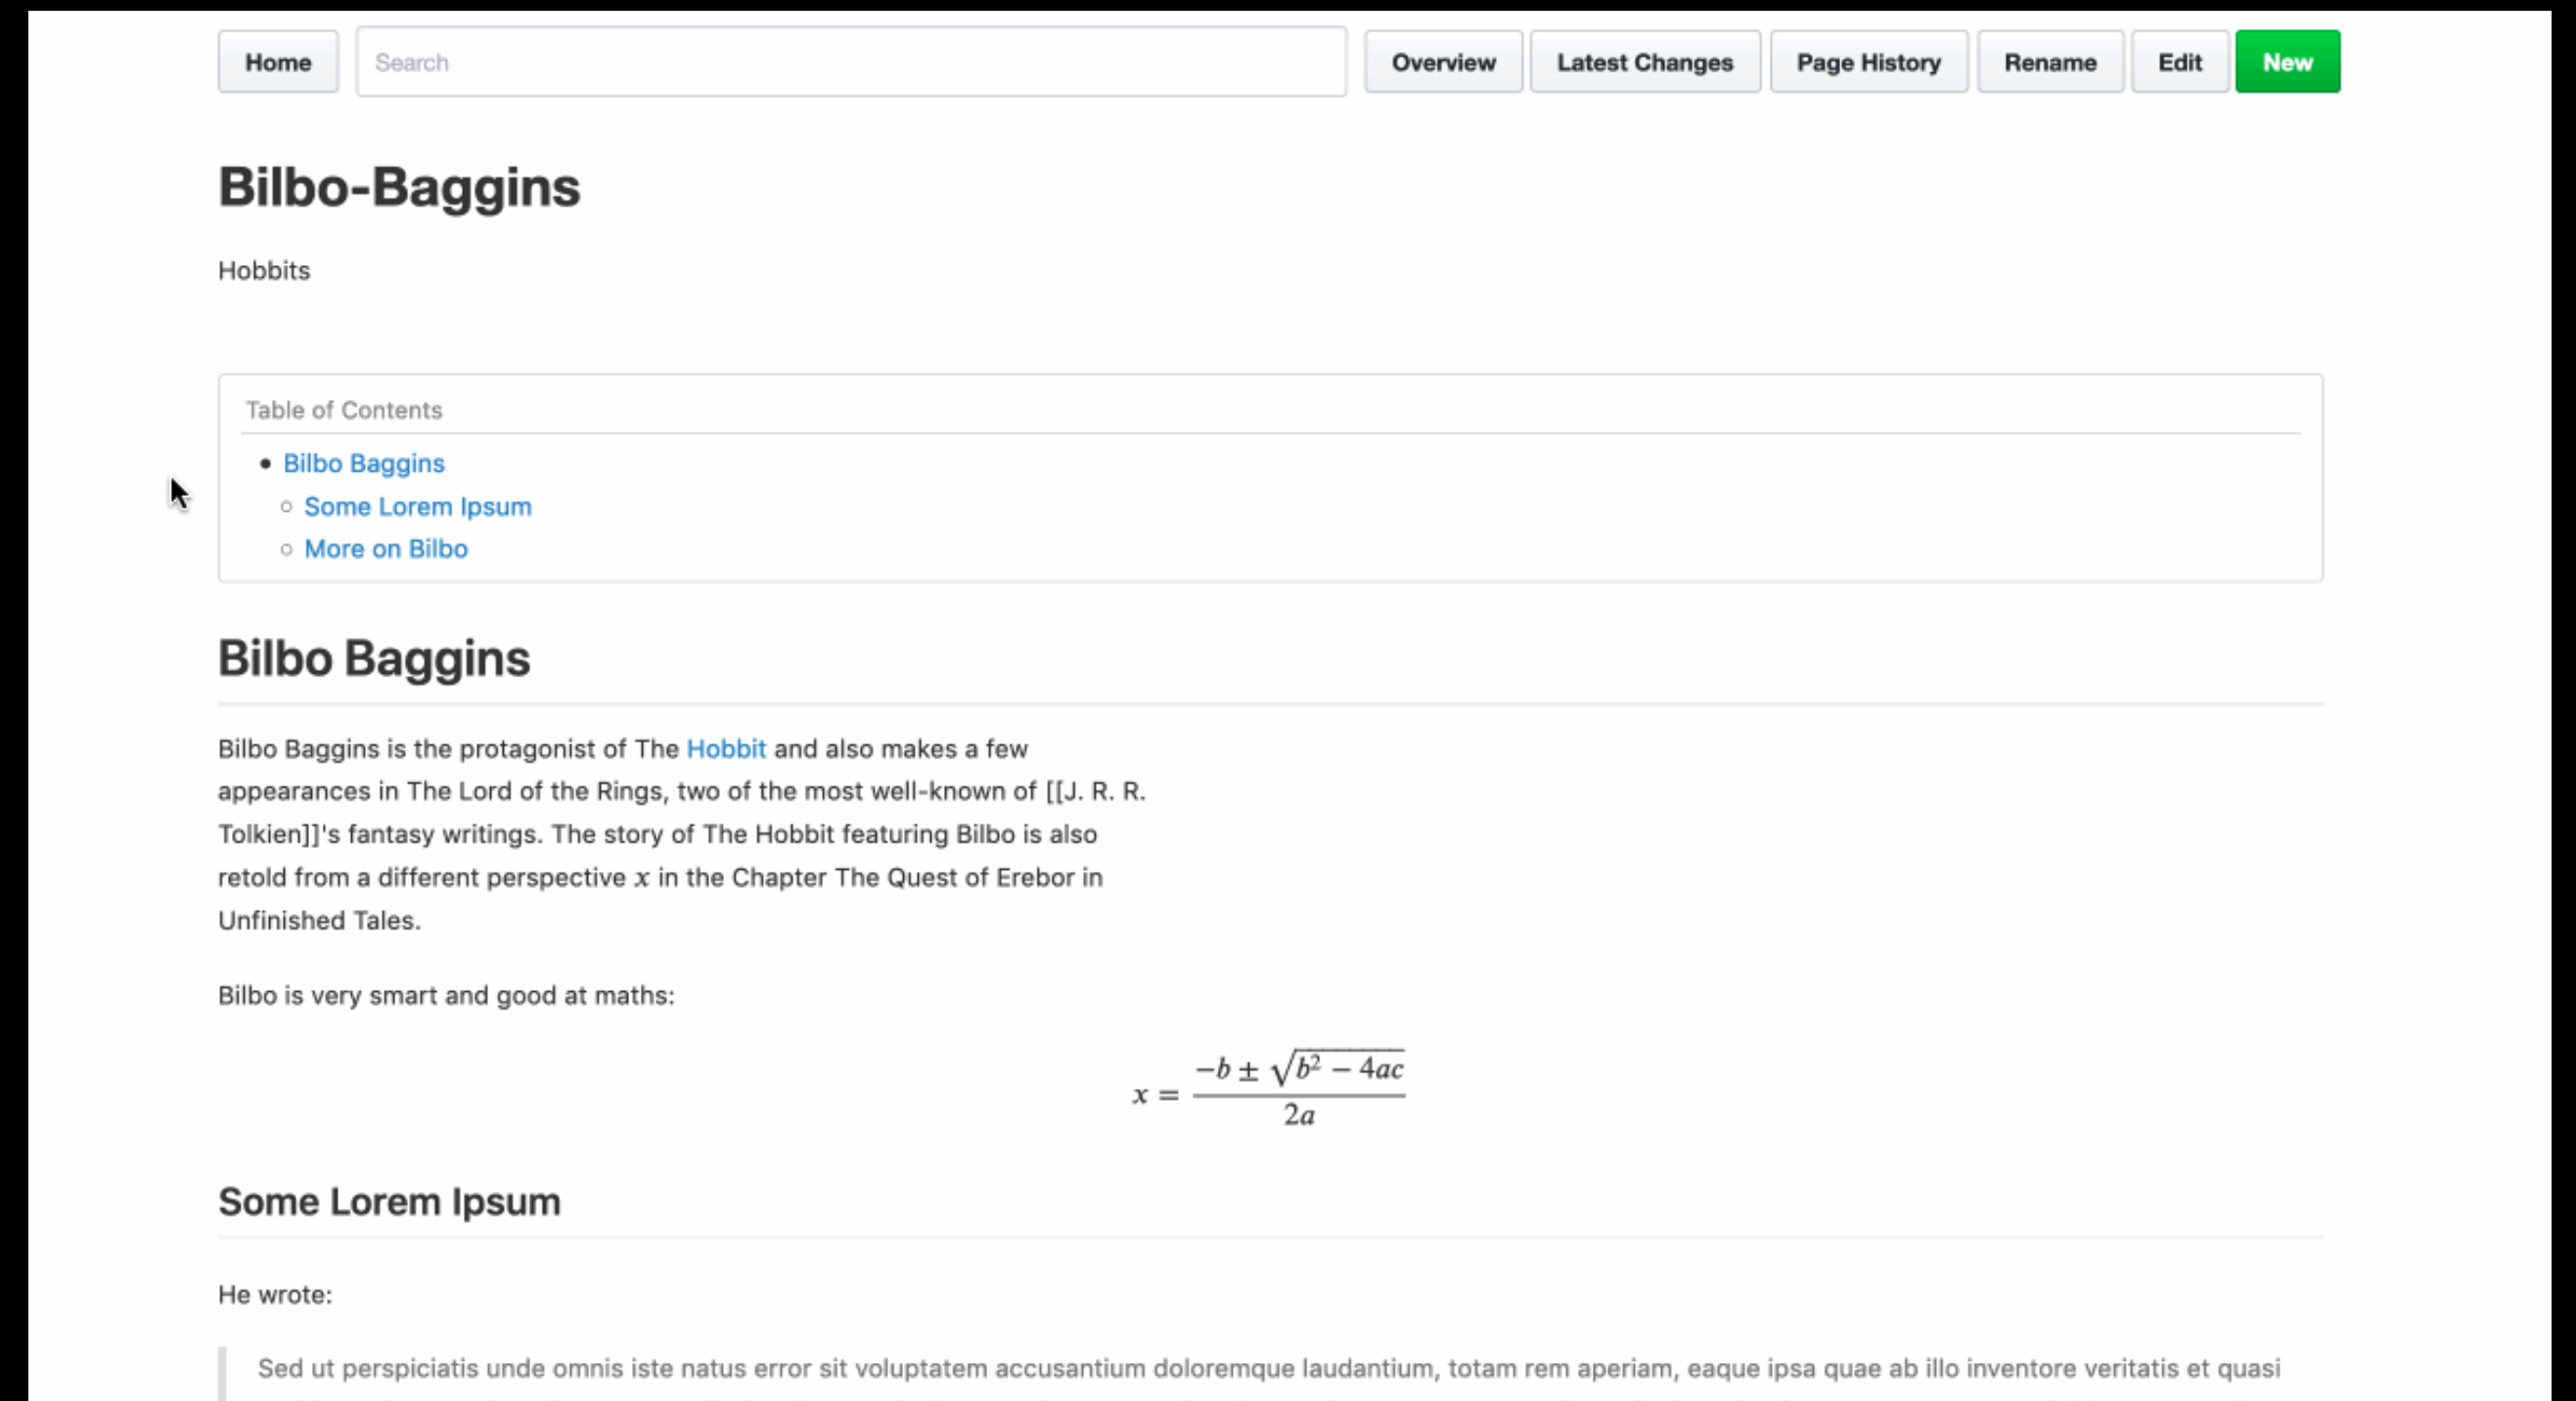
Home Search Overview Latest Changes Page History Rename Edit New

# Bilbo-Baggins

Hobbits

Table of Contents

- Bilbo Baggins
  - Some Lorem Ipsum
  - More on Bilbo

# Bilbo Baggins

Bilbo Baggins is the protagonist of The Hobbit and also makes a few appearances in The Lord of the Rings, two of the most well-known of [[J. R. R. Tolkien]]'s fantasy writings. The story of The Hobbit featuring Bilbo is also retold from a different perspective $x$ in the Chapter The Quest of Erebor in Unfinished Tales.

Bilbo is very smart and good at maths:

$x = \frac{-b \pm \sqrt{b^2 - 4ac}}{2a}$

## Some Lorem Ipsum

He wrote:

Sed ut perspiciatis unde omnis iste natus error sit voluptatem accusantium doloremque laudantium, totam rem aperiam, eaque ipsa quae ab illo inventore veritatis et quasi